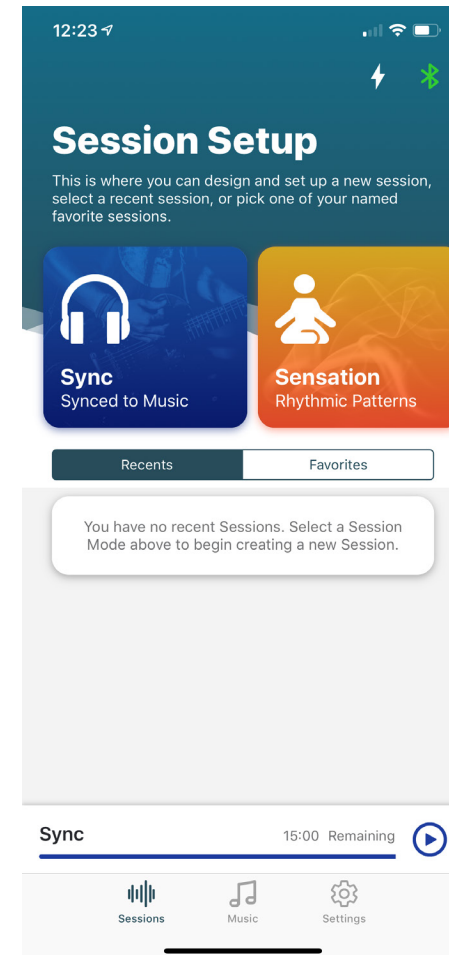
12:23

Session Setup

This is where you can design and set up a new session, select a recent session, or pick one of your named favorite sessions.

Sync
Synced to Music

Sensation
Rhythmic Patterns

Recents | Favorites

You have no recent Sessions. Select a Session Mode above to begin creating a new Session.

Sync
15:00 Remaining

Sessions
Music
Settings